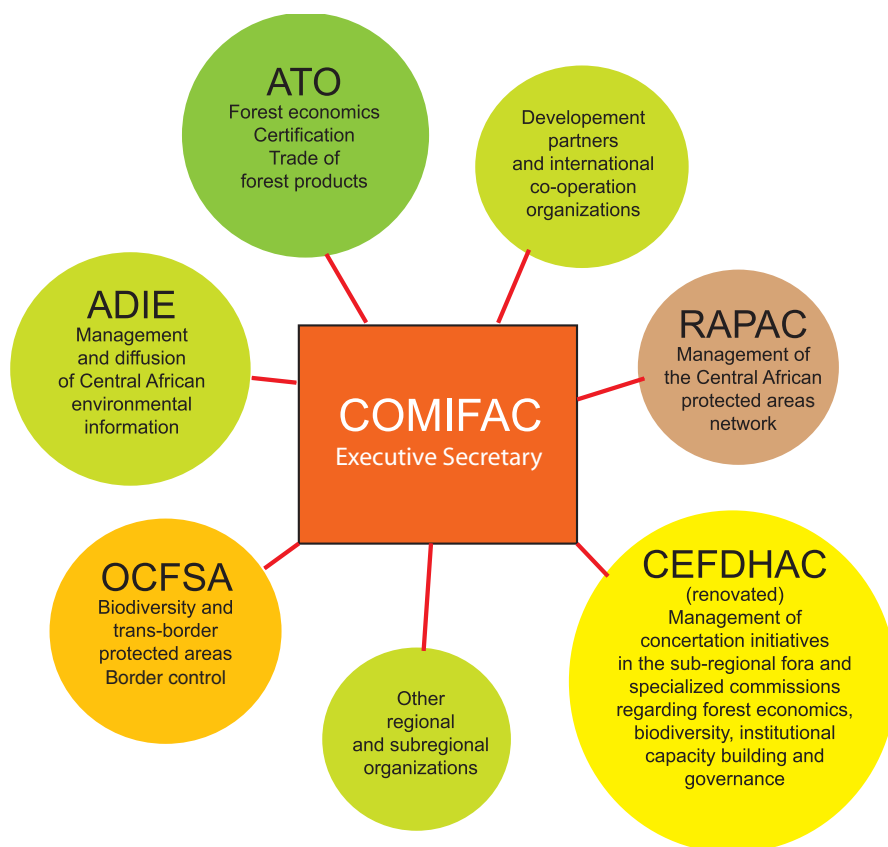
ATO
Forest economics
Certification
Trade of
forest products

Developement
partners
and international
co-operation
organizations

ADIE
Management
and diffusion
of Central African
environmental
information

COMIFAC
Executive Secretary

RAPAC
Management of
the Central African
protected areas
network

OCFSA
Biodiversity and
trans-border
protected areas
Border control

Other
regional
and subregional
organizations

CEFDHAC
(renovated)
Management of
concertation initiatives
in the sub-regional fora and
specialized commissions
regarding forest economics,
biodiversity, institutional
capacity building and
governance